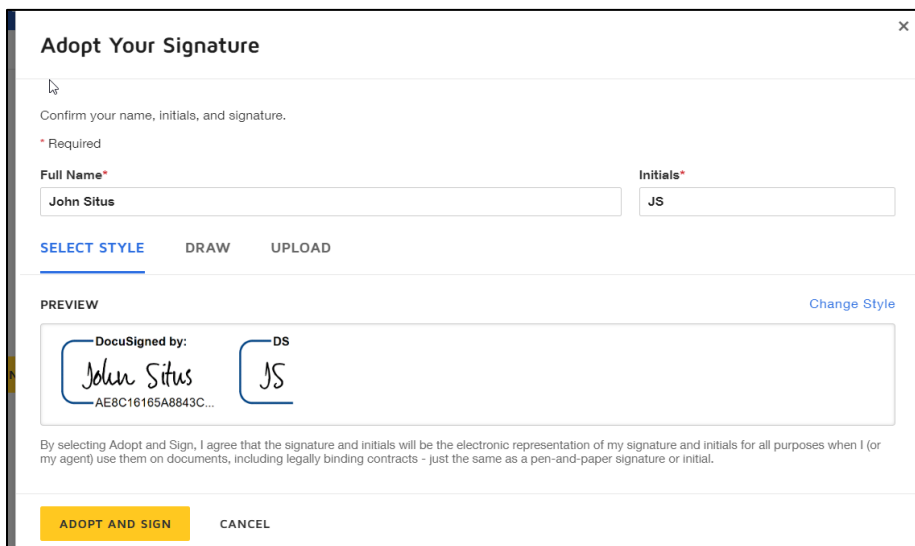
Adopt Your Signature

×

Confirm your name, initials, and signature.

* Required

Full Name*

John Situs

Initials*

JS

SELECT STYLE DRAW UPLOAD

PREVIEW

Change Style

DocuSigned by:
John Situs
AE8C16165A8843C...

DS
JS

By selecting Adopt and Sign, I agree that the signature and initials will be the electronic representation of my signature and initials for all purposes when I (or my agent) use them on documents, including legally binding contracts - just the same as a pen-and-paper signature or initial.

ADOPT AND SIGN CANCEL